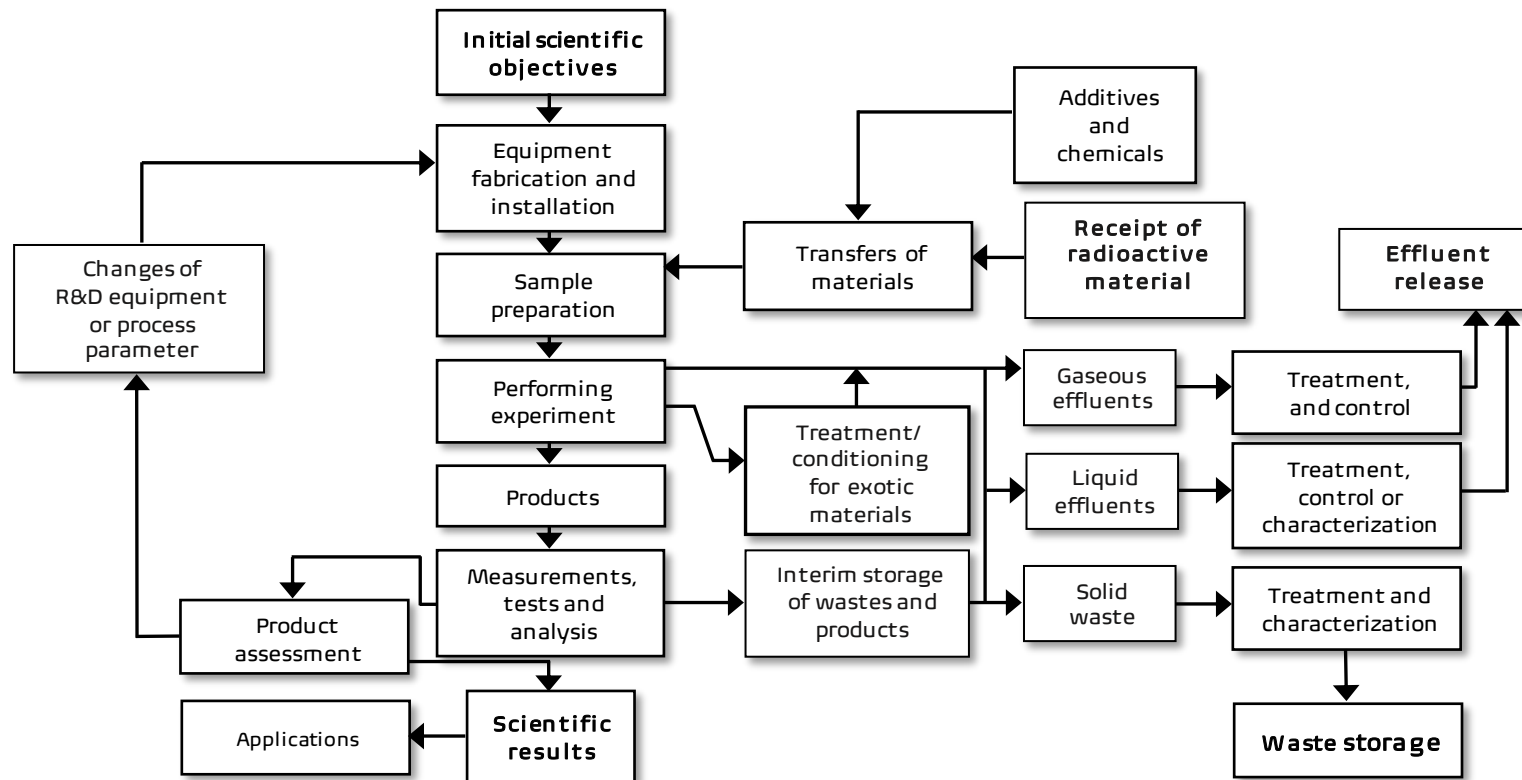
Initial scientific objectives

Equipment fabrication and installation

Additives and chemicals

Receipt of radioactive material

Transfers of materials

Changes of R&D equipment or process parameter

Sample preparation

Effluent release

Performing experiment

Gaseous effluents

Treatment, and control

Treatment/ conditioning for exotic materials

Liquid effluents

Treatment, control or characterization

Products

Measurements, tests and analysis

Interim storage of wastes and products

Solid waste

Treatment and characterization

Product assessment

Scientific results

Applications

Waste storage